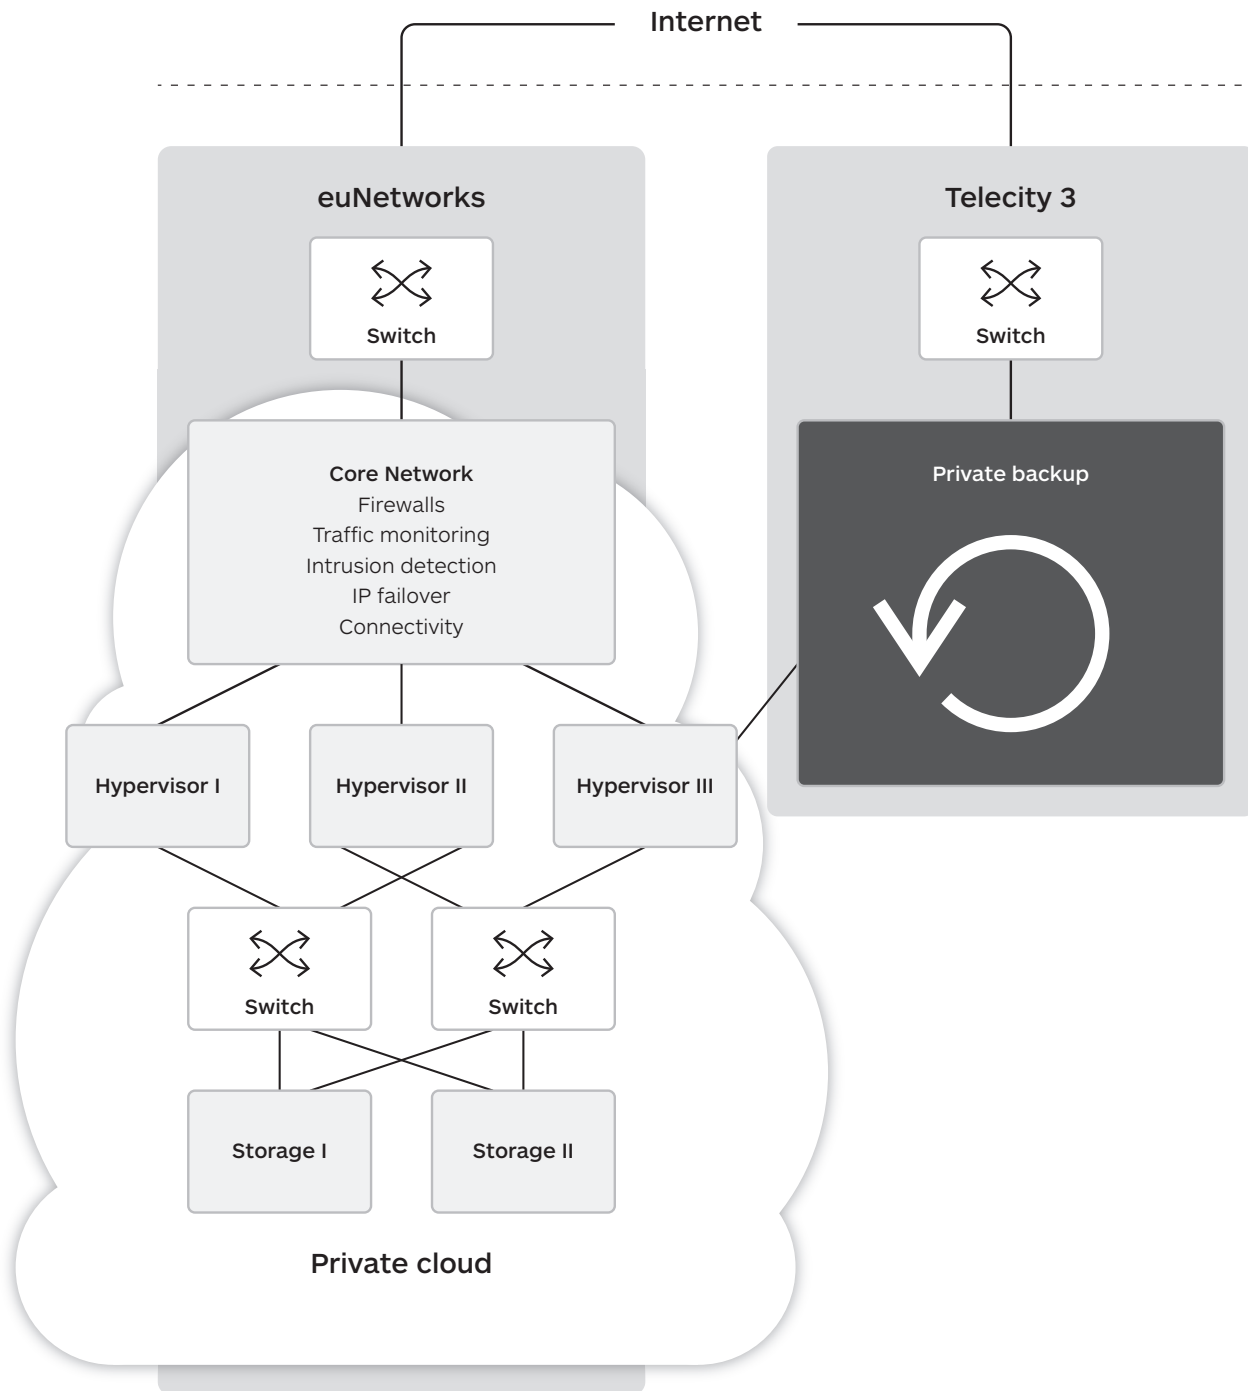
Internet

euNetworks

Switch

Core Network
Firewalls
Traffic monitoring
Intrusion detection
IP failover
Connectivity

Hypervisor I

Hypervisor II

Hypervisor III

Switch

Switch

Storage I

Storage II

Private cloud

Telecity 3

Switch

Private backup